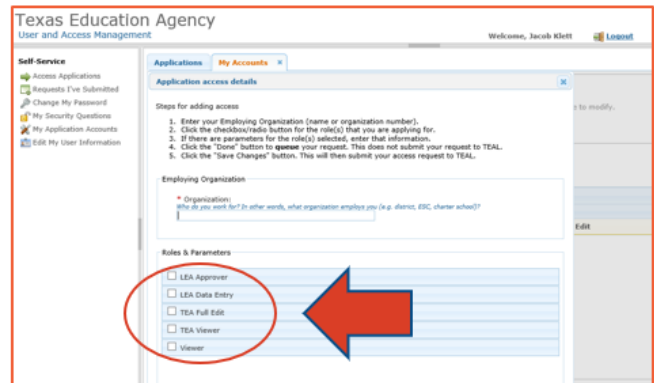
Texas Education Agency
User and Access Management

Welcome, Jacob Klett
Logout

Self-Service
Access Applications
Requests I've Submitted
Change My Password
My Security Questions
My Application Accounts
Edit My User Information

Applications
My Accounts

Application access details

s to modify.

Steps for adding access

1. Enter your Employing Organization (name or organization number).
2. Click the checkbox/radio button for the role(s) that you are applying for.
3. If there are parameters for the role(s) selected, enter that information.
4. Click the "Done" button to queue your request. This does not submit your request to TEAL.
5. Click the "Save Changes" button. This will then submit your access request to TEAL.

Employing Organization

* Organization:
Who do you work for? In other words, what organization employs you (e.g. district, ESC, charter school)?

Edit

Roles & Parameters

LEA Approver
LEA Data Entry
TEA Full Edit
TEA Viewer
Viewer